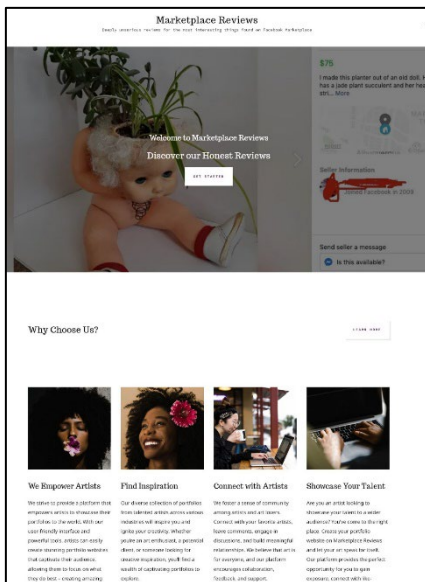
Marketplace Reviews

Deadly unserious reviews for the most interesting things found on Facebook Marketplace

$75

I made this planter out of an old doll. It has a jade plant succulent and her hea... att... More

Welcome to Marketplace Reviews

Discover our Honest Reviews

GET STARTED

Seller Information

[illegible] Facebook in 2009

Send seller a message

Is this available?

Why Choose Us?

LEARN MORE

We Empower Artists

We strive to provide a platform that empowers artists to showcase their portfolios to the world. With our user-friendly interface and powerful tools, artists can easily create stunning portfolio websites that captivate their audience, allowing them to focus on what they do best – creating amazing

Find Inspiration

Our diverse collection of portfolios from talented artists across various industries will inspire you and ignite your creativity. Whether you're an art enthusiast, a potential client, or someone looking for creative inspiration, you'll find a wealth of captivating portfolios to explore.

Connect with Artists

We foster a sense of community among artists and art lovers. Connect with your favorite artists, leave comments, engage in discussions, and build meaningful relationships. We believe that art is for everyone, and our platform encourages collaboration, feedback, and support.

Showcase Your Talent

Are you an artist looking to showcase your talent to a wider audience? You've come to the right place. Create your portfolio website on Marketplace Reviews and let your art speak for itself. Our platform provides the perfect opportunity for you to gain exposure, connect with like-